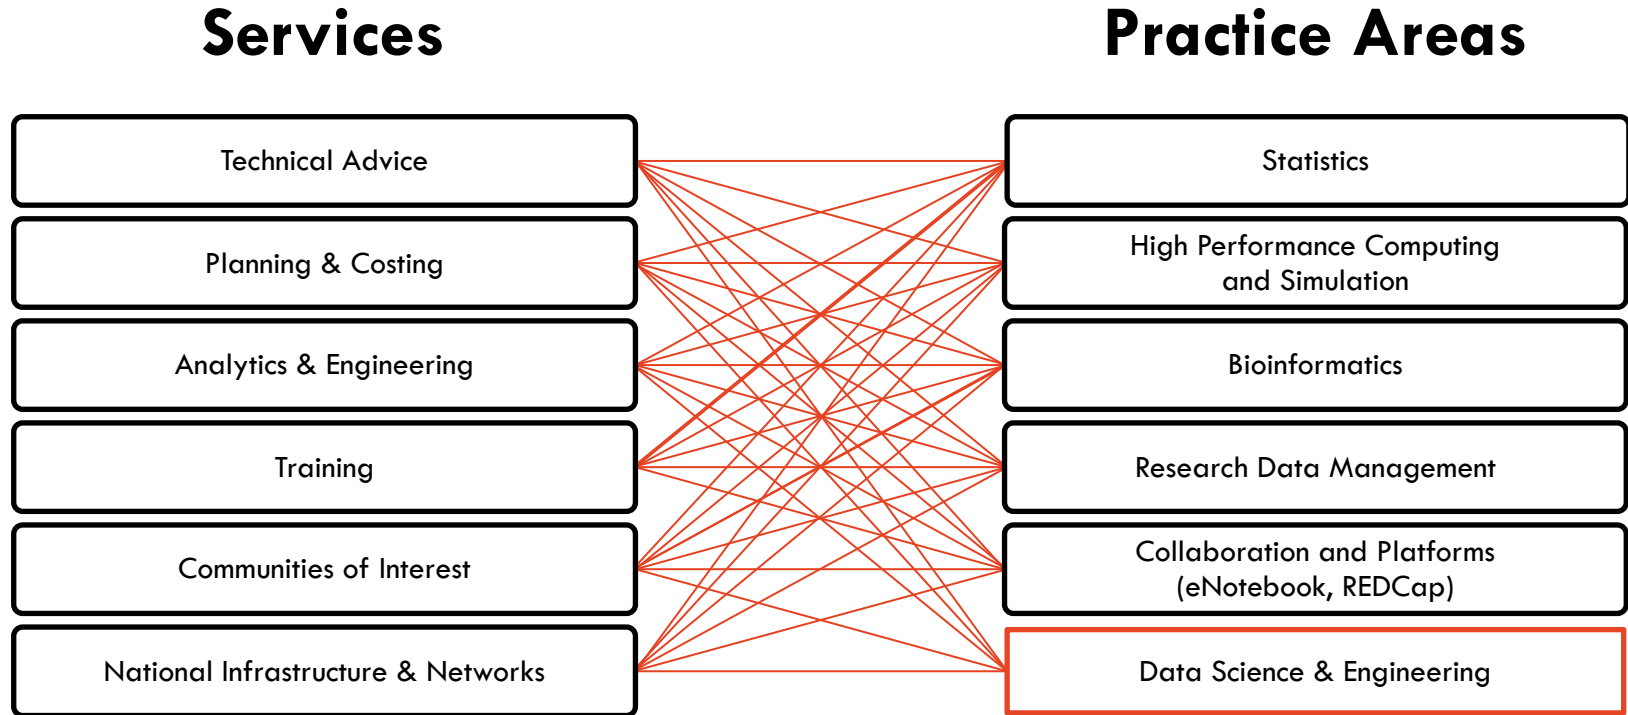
Services

Practice Areas

Technical Advice

Planning & Costing

Analytics & Engineering

Training

Communities of Interest

National Infrastructure & Networks

Statistics

High Performance Computing and Simulation

Bioinformatics

Research Data Management

Collaboration and Platforms (eNotebook, REDCap)

Data Science & Engineering